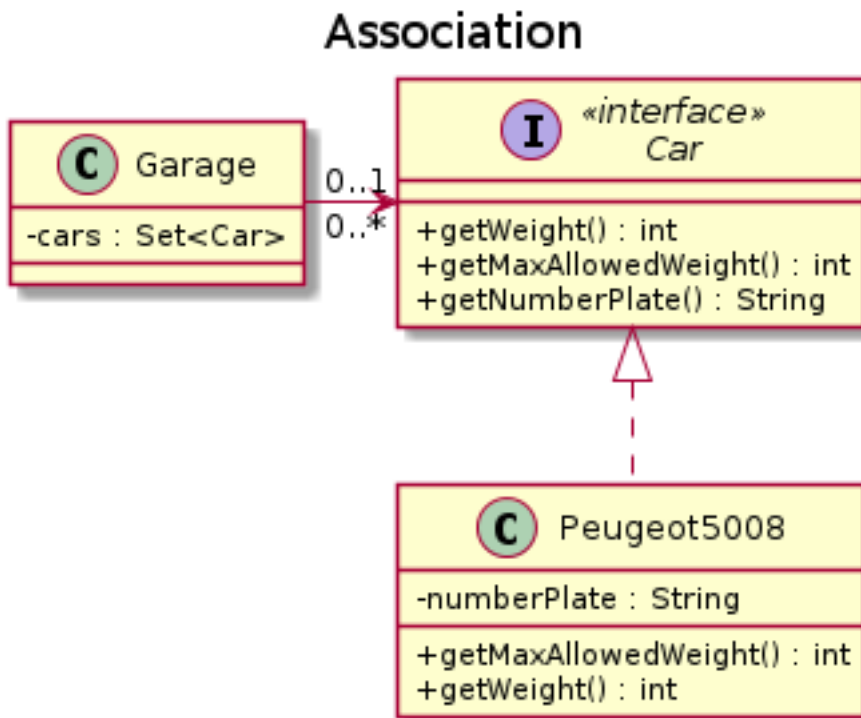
Association

C Garage
-cars : Set<Car>

0..1
0..*

I «interface»
Car
+getWeight() : int
+getMaxAllowedWeight() : int
+getNumberPlate() : String

C Peugeot5008
-numberPlate : String
+getMaxAllowedWeight() : int
+getWeight() : int